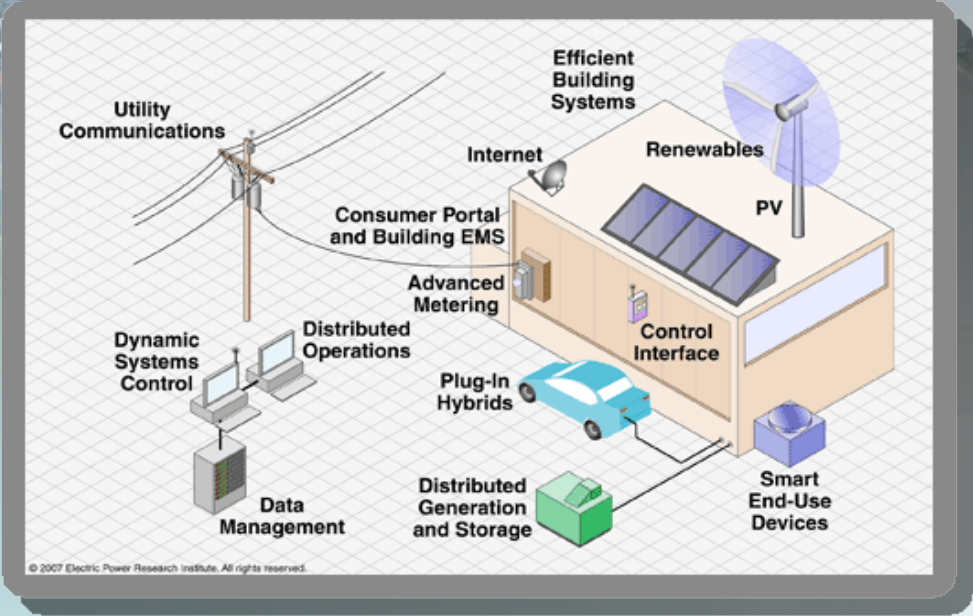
Efficient Building Systems

Utility Communications

Internet

Renewables

PV

Consumer Portal and Building EMS

Advanced Metering

Control Interface

Dynamic Systems Control

Distributed Operations

Plug-In Hybrids

Smart End-Use Devices

Data Management

Distributed Generation and Storage

© 2007 Electric Power Research Institute. All rights reserved.